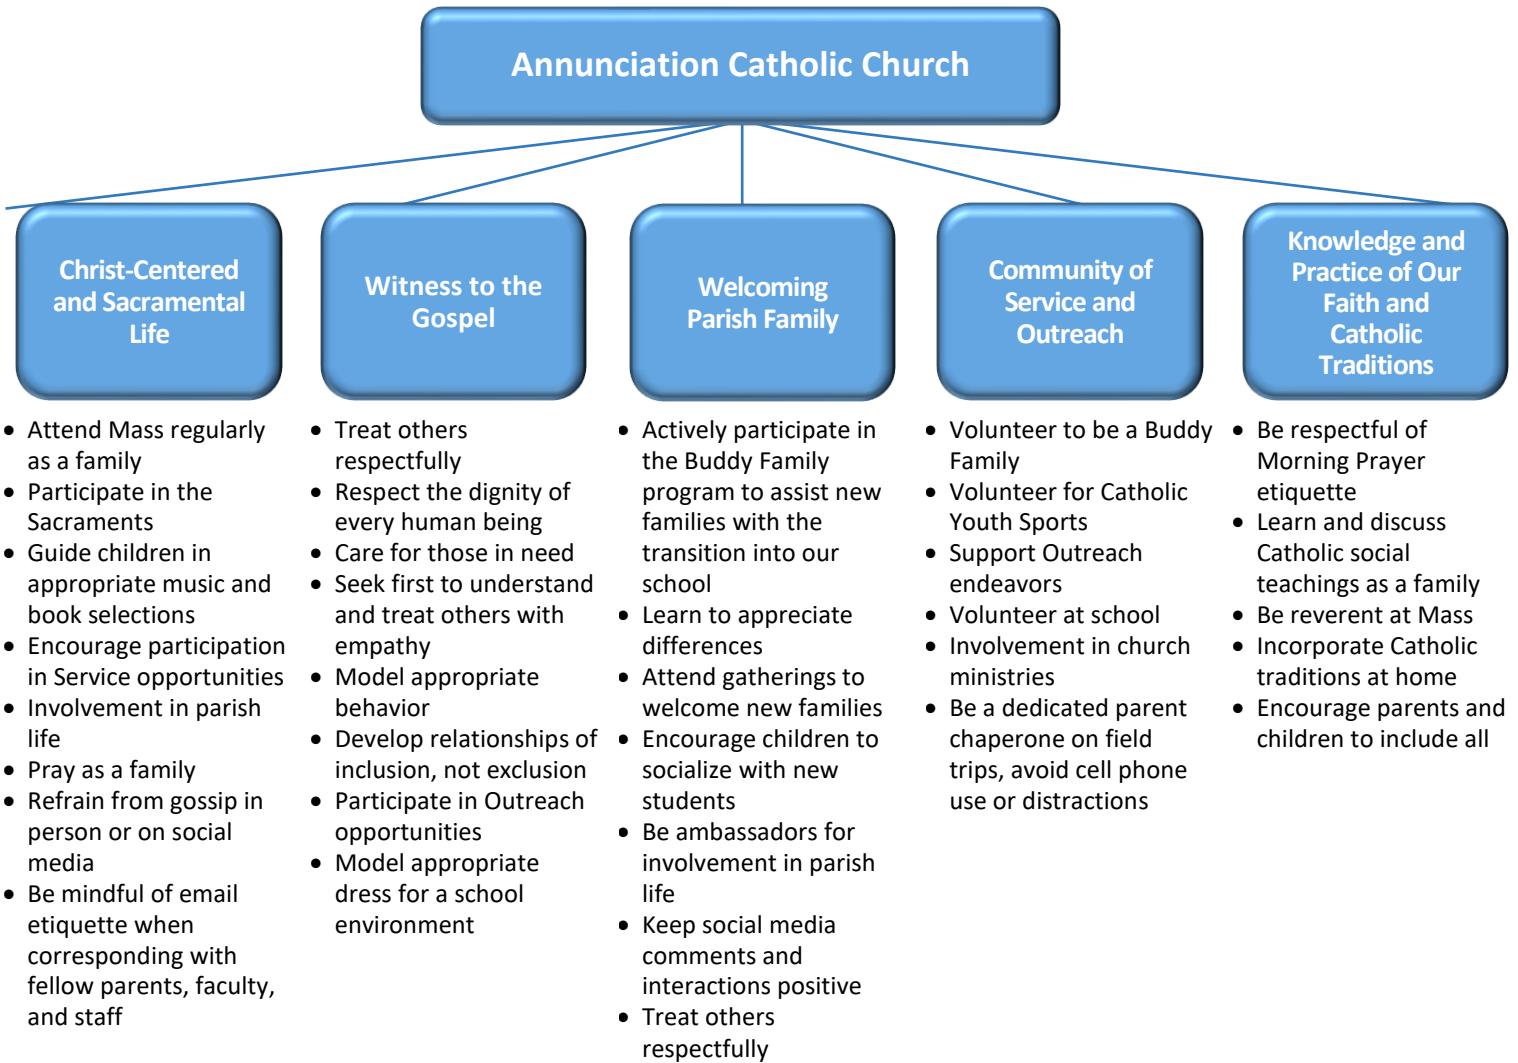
Annunciation Catholic Church

Christ-Centered and Sacramental Life

- Attend Mass regularly as a family
- Participate in the Sacraments
- Guide children in appropriate music and book selections
- Encourage participation in Service opportunities
- Involvement in parish life
- Pray as a family
- Refrain from gossip in person or on social media
- Be mindful of email etiquette when corresponding with fellow parents, faculty, and staff

Witness to the Gospel

- Treat others respectfully
- Respect the dignity of every human being
- Care for those in need
- Seek first to understand and treat others with empathy
- Model appropriate behavior
- Develop relationships of inclusion, not exclusion
- Participate in Outreach opportunities
- Model appropriate dress for a school environment

Welcoming Parish Family

- Actively participate in the Buddy Family program to assist new families with the transition into our school
- Learn to appreciate differences
- Attend gatherings to welcome new families
- Encourage children to socialize with new students
- Be ambassadors for involvement in parish life
- Keep social media comments and interactions positive
- Treat others respectfully

Community of Service and Outreach

- Volunteer to be a Buddy Family
- Volunteer for Catholic Youth Sports
- Support Outreach endeavors
- Volunteer at school
- Involvement in church ministries
- Be a dedicated parent chaperone on field trips, avoid cell phone use or distractions

Knowledge and Practice of Our Faith and Catholic Traditions

- Be respectful of Morning Prayer etiquette
- Learn and discuss Catholic social teachings as a family
- Be reverent at Mass
- Incorporate Catholic traditions at home
- Encourage parents and children to include all